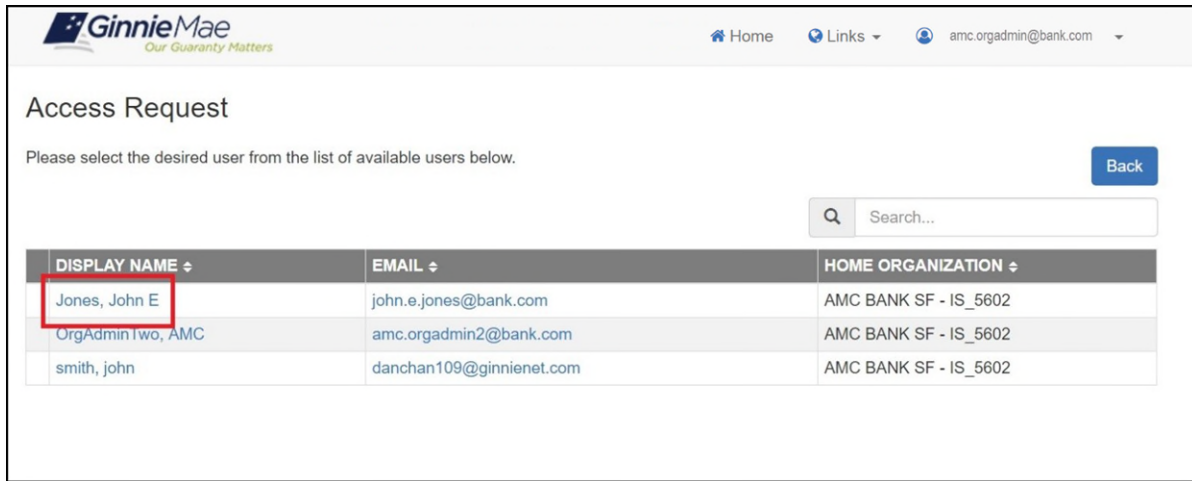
Ginnie Mae
Our Guaranty Matters

Home Links amc.orgadmin@bank.com

Access Request

Please select the desired user from the list of available users below.

Back

Search...

| DISPLAY NAME | EMAIL | HOME ORGANIZATION |
|---|---|---|
| Jones, John E | john.e.jones@bank.com | AMC BANK SF - IS_5602 |
| OrgAdminTwo, AMC | amc.orgadmin2@bank.com | AMC BANK SF - IS_5602 |
| smith, john | danchan109@ginnienet.com | AMC BANK SF - IS_5602 |